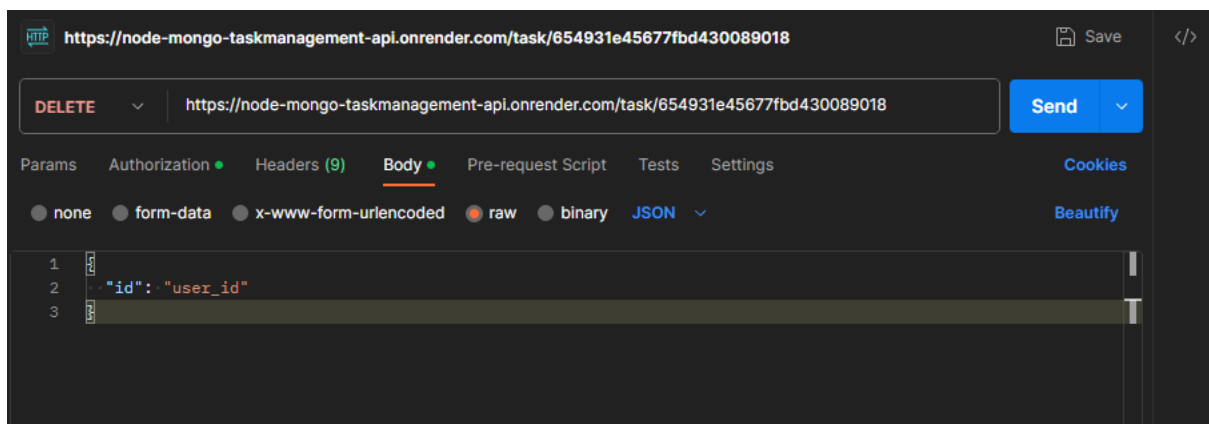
HTTP https://node-mongo-taskmanagement-api.onrender.com/task/654931e45677fbd430089018

Save

</>

DELETE https://node-mongo-taskmanagement-api.onrender.com/task/654931e45677fbd430089018

Send

Params Authorization Headers (9) Body Pre-request Script Tests Settings Cookies

none form-data x-www-form-urlencoded raw binary JSON Beautify

1 {
2 "id": "user_id"
3 }